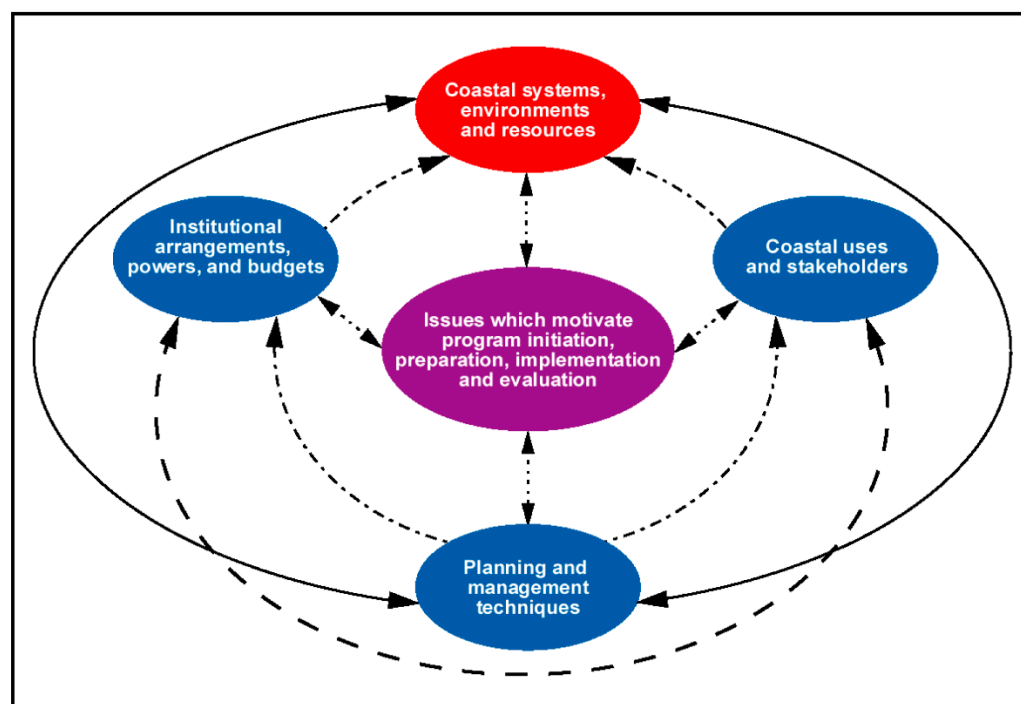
Coastal systems, environments and resources

Institutional arrangements, powers, and budgets

Coastal uses and stakeholders

Issues which motivate program initiation, preparation, implementation and evaluation

Planning and management techniques